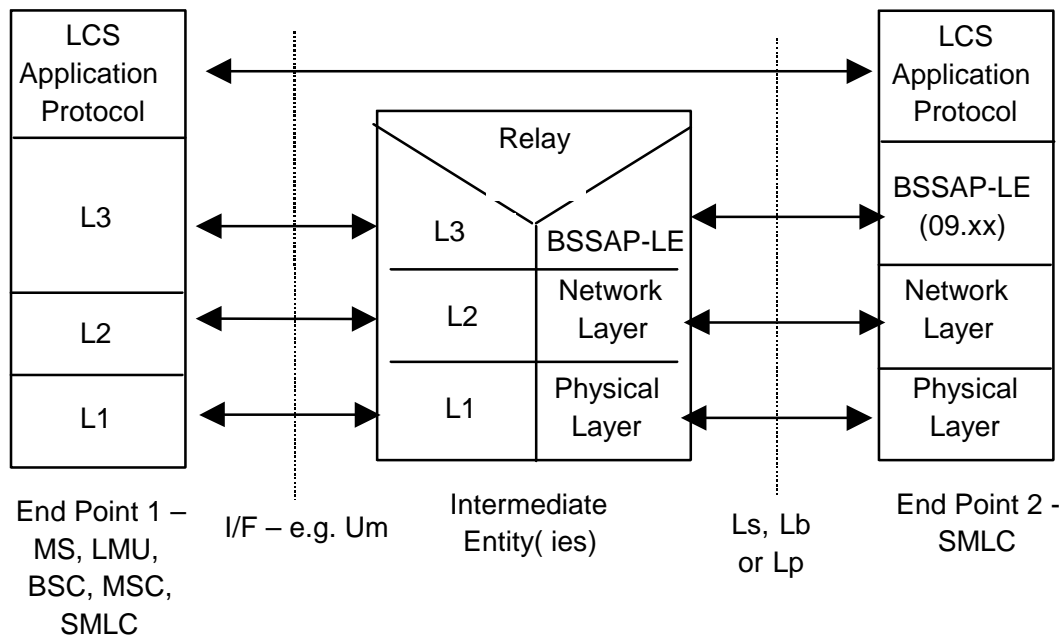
LCS Application Protocol

L3

L2

L1

LCS Application Protocol

Relay

L3

BSSAP-LE

L2

Network Layer

L1

Physical Layer

BSSAP-LE (09.xx)

Network Layer

Physical Layer

End Point 1 – MS, LMU, BSC, MSC, SMLC

I/F – e.g. Um

Intermediate Entity( ies)

Ls, Lb or Lp

End Point 2 - SMLC